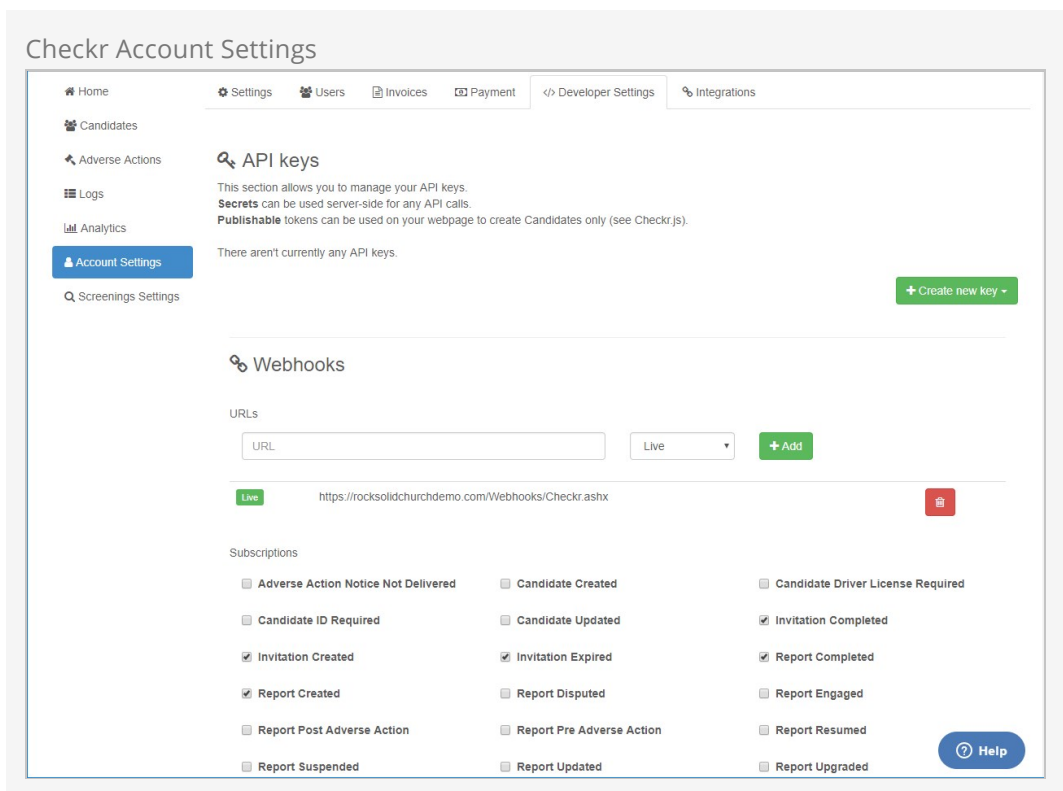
Checkr Account Settings

Home
Candidates
Adverse Actions
Logs
Analytics
Account Settings
Screenings Settings

Settings | Users | Invoices | Payment | </> Developer Settings | Integrations

API keys

This section allows you to manage your API keys.
**Secrets** can be used server-side for any API calls.
**Publishable** tokens can be used on your webpage to create Candidates only (see Checkr.js).

There aren't currently any API keys.

+ Create new key

Webhooks

URLs

URL
Live
+ Add

Live https://rocksolidchurchdemo.com/Webhooks/Checkr.ashx

Subscriptions

Adverse Action Notice Not Delivered
Candidate Created
Candidate Driver License Required
Candidate ID Required
Candidate Updated
Invitation Completed
Invitation Created
Invitation Expired
Report Completed
Report Created
Report Disputed
Report Engaged
Report Post Adverse Action
Report Pre Adverse Action
Report Resumed
Report Suspended
Report Updated
Report Upgraded

Help